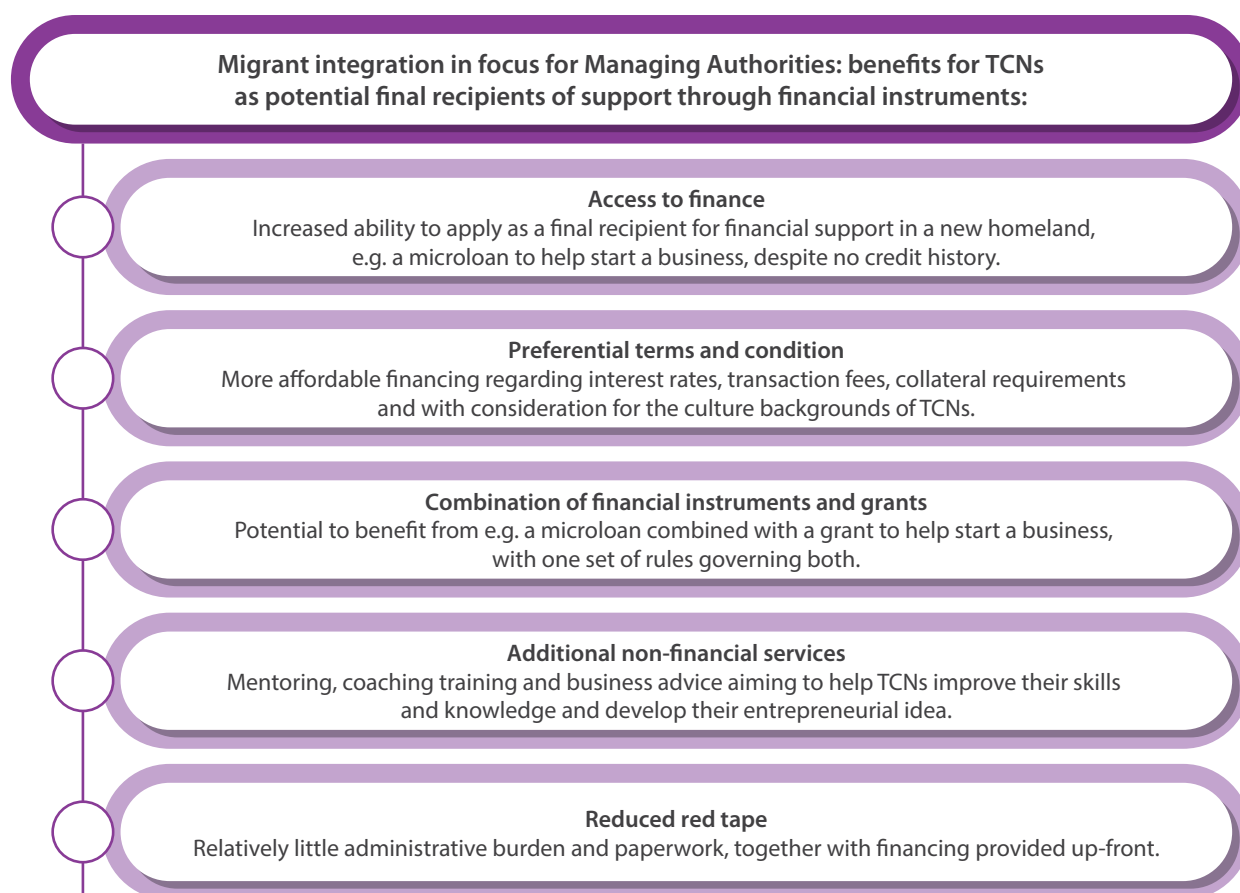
Migrant integration in focus for Managing Authorities: benefits for TCNs as potential final recipients of support through financial instruments:

Access to finance
Increased ability to apply as a final recipient for financial support in a new homeland, e.g. a microloan to help start a business, despite no credit history.

Preferential terms and condition
More affordable financing regarding interest rates, transaction fees, collateral requirements and with consideration for the culture backgrounds of TCNs.

Combination of financial instruments and grants
Potential to benefit from e.g. a microloan combined with a grant to help start a business, with one set of rules governing both.

Additional non-financial services
Mentoring, coaching training and business advice aiming to help TCNs improve their skills and knowledge and develop their entrepreneurial idea.

Reduced red tape
Relatively little administrative burden and paperwork, together with financing provided up-front.